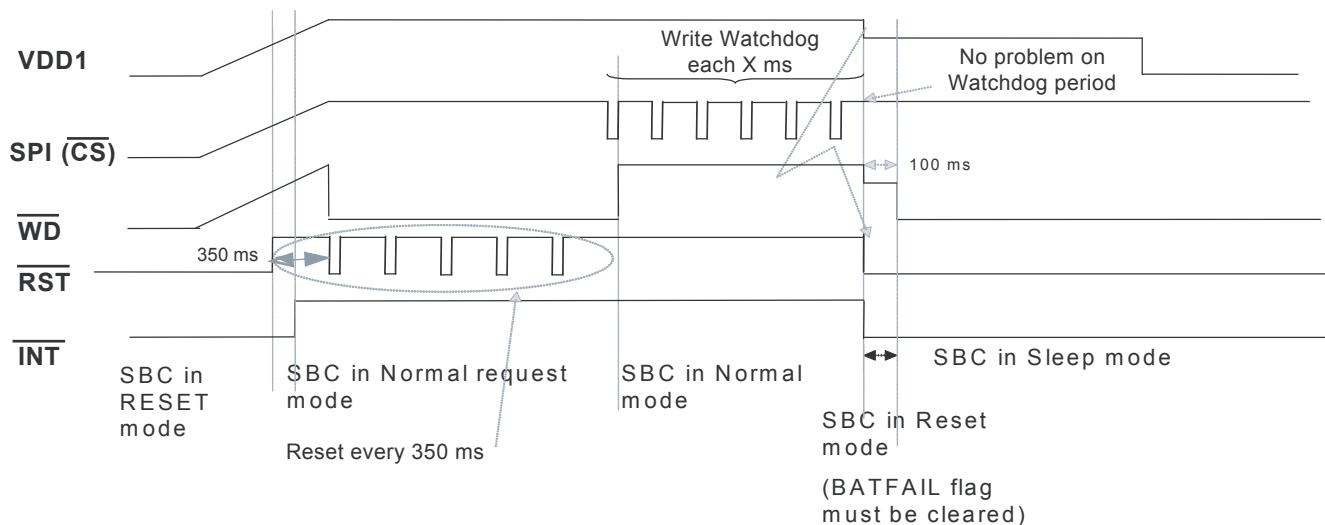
VDD1

Write Watchdog each X ms

No problem on Watchdog period

SPI ($\overline{CS}$)

100 ms

$\overline{WD}$

350 ms

$\overline{RST}$

$\overline{INT}$

SBC in RESET mode

SBC in Normal request mode

Reset every 350 ms

SBC in Normal mode

SBC in Sleep mode

SBC in Reset mode

(BATFAIL flag must be cleared)